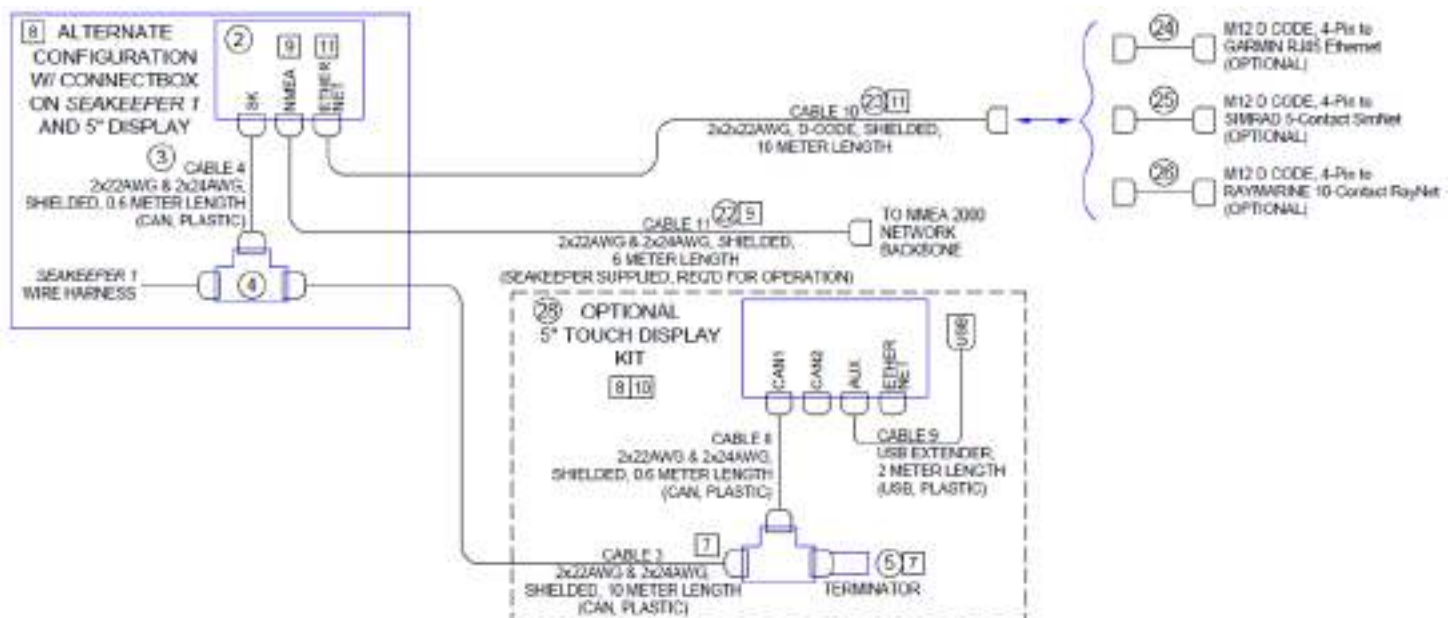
8 ALTERNATE CONFIGURATION W/ CONNECTBOX ON SEAKEEPER 1 AND 5" DISPLAY

2 9 11

SK NMEA ETHER NET

3 CABLE 4 2x22AWG & 2x24AWG, SHIELDED, 0.6 METER LENGTH (CAN, PLASTIC)

SEAKEEPER 1 WIRE HARNESS

4

CABLE 10 23 11 2x2x22AWG, D-CODE, SHIELDED, 10 METER LENGTH

24 M12 D CODE, 4-Pin to GARMIN RJ45 Ethernet (OPTIONAL)

25 M12 D CODE, 4-Pin to SIMRAD 5-Contact SimNet (OPTIONAL)

26 M12 D CODE, 4-Pin to RAYMARINE 10-Contact RayNet (OPTIONAL)

CABLE 11 27 5 2x22AWG & 2x24AWG, SHIELDED, 6 METER LENGTH (SEAKEEPER SUPPLIED, REQ'D FOR OPERATION)

TO NMEA 2000 NETWORK BACKBONE

28 OPTIONAL 5" TOUCH DISPLAY KIT

8 10

CAN1 CAN2 AUX ETHER NET USB

CABLE 8 2x22AWG & 2x24AWG, SHIELDED, 0.6 METER LENGTH (CAN, PLASTIC)

CABLE 9 USB EXTENDER, 2 METER LENGTH (USB, PLASTIC)

CABLE 3 7 2x22AWG & 2x24AWG, SHIELDED, 10 METER LENGTH (CAN, PLASTIC)

5 7 TERMINATOR